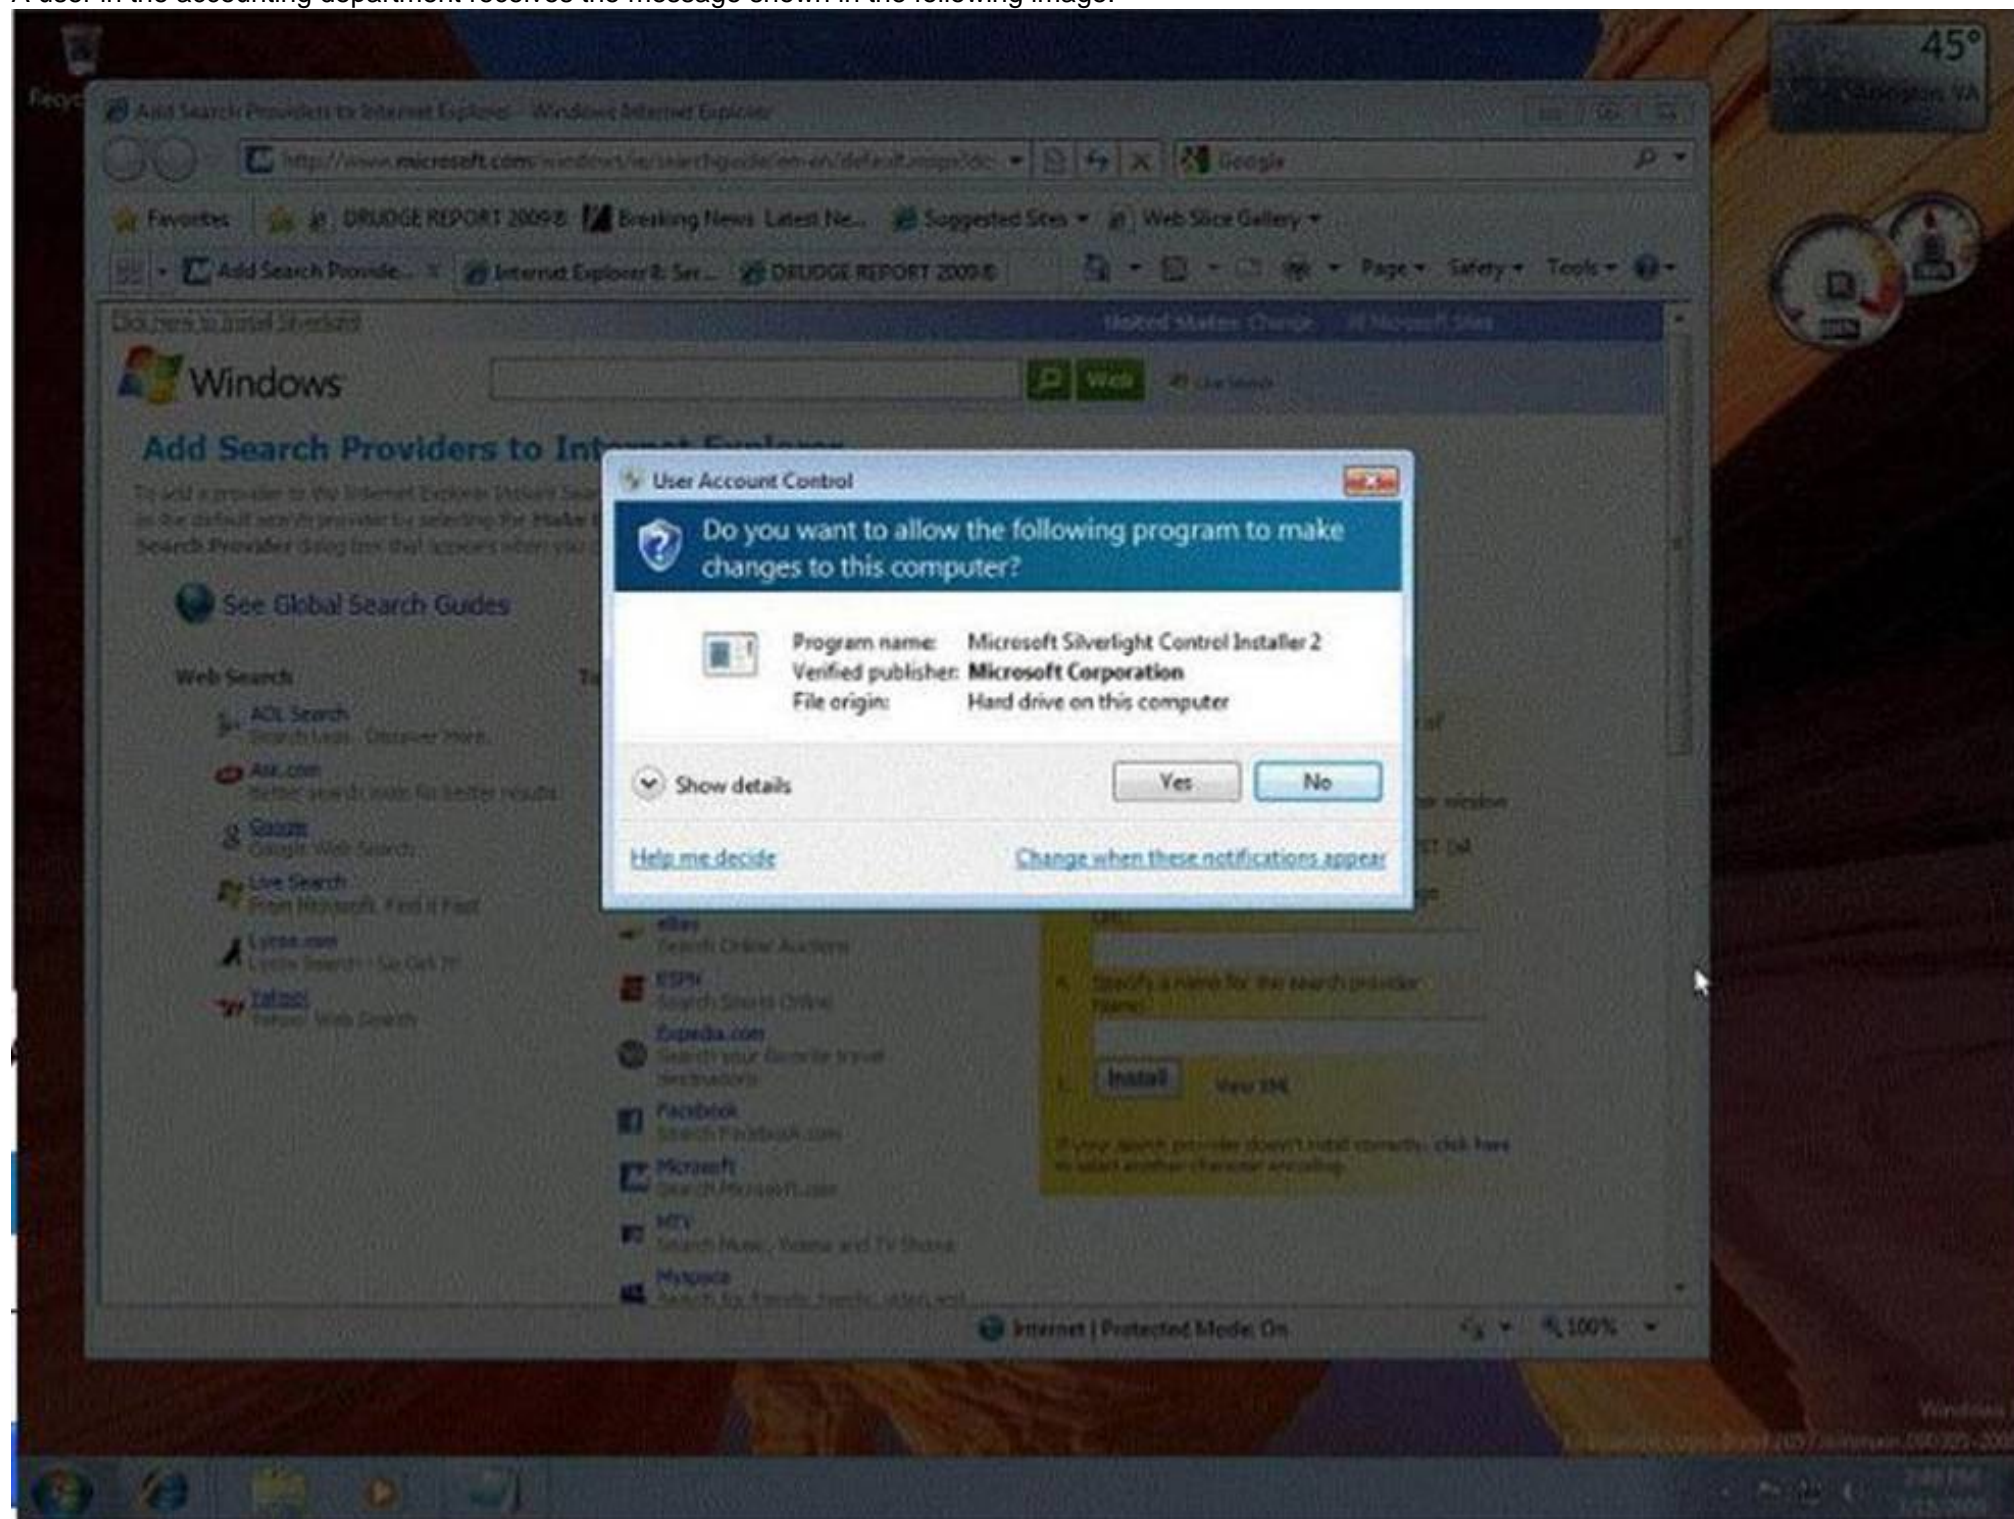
A user in the accounting department receives the message shown in the following image:

45°

Add Search Providers to Internet Explorer - Windows Internet Explorer

http://www.microsoft.com/windows/ie/searchguide/en-en/default.mspx

Google

Favorites DRUDGE REPORT 2009® Breaking News Latest Ne... Suggested Sites Web Slice Gallery

Add Search Provide... Internet Explorer 8: Ser... DRUDGE REPORT 2009®

Page Safety Tools

Click here to install Silverlight

United States Change All Microsoft Sites

Windows

Web

Add Search Providers to Int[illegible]

See Global Search Guides

Web Search

AOL Search

Ask.com

Google

Live Search

Lycos.com

Yahoo!

eBay

ESPN

Expedia.com

Facebook

Microsoft

MTV

Myspace

Install

User Account Control

Do you want to allow the following program to make changes to this computer?

Program name: Microsoft Silverlight Control Installer 2
Verified publisher: Microsoft Corporation
File origin: Hard drive on this computer

Show details

Yes No

Help me decide

Change when these notifications appear

Internet | Protected Mode: On

100%